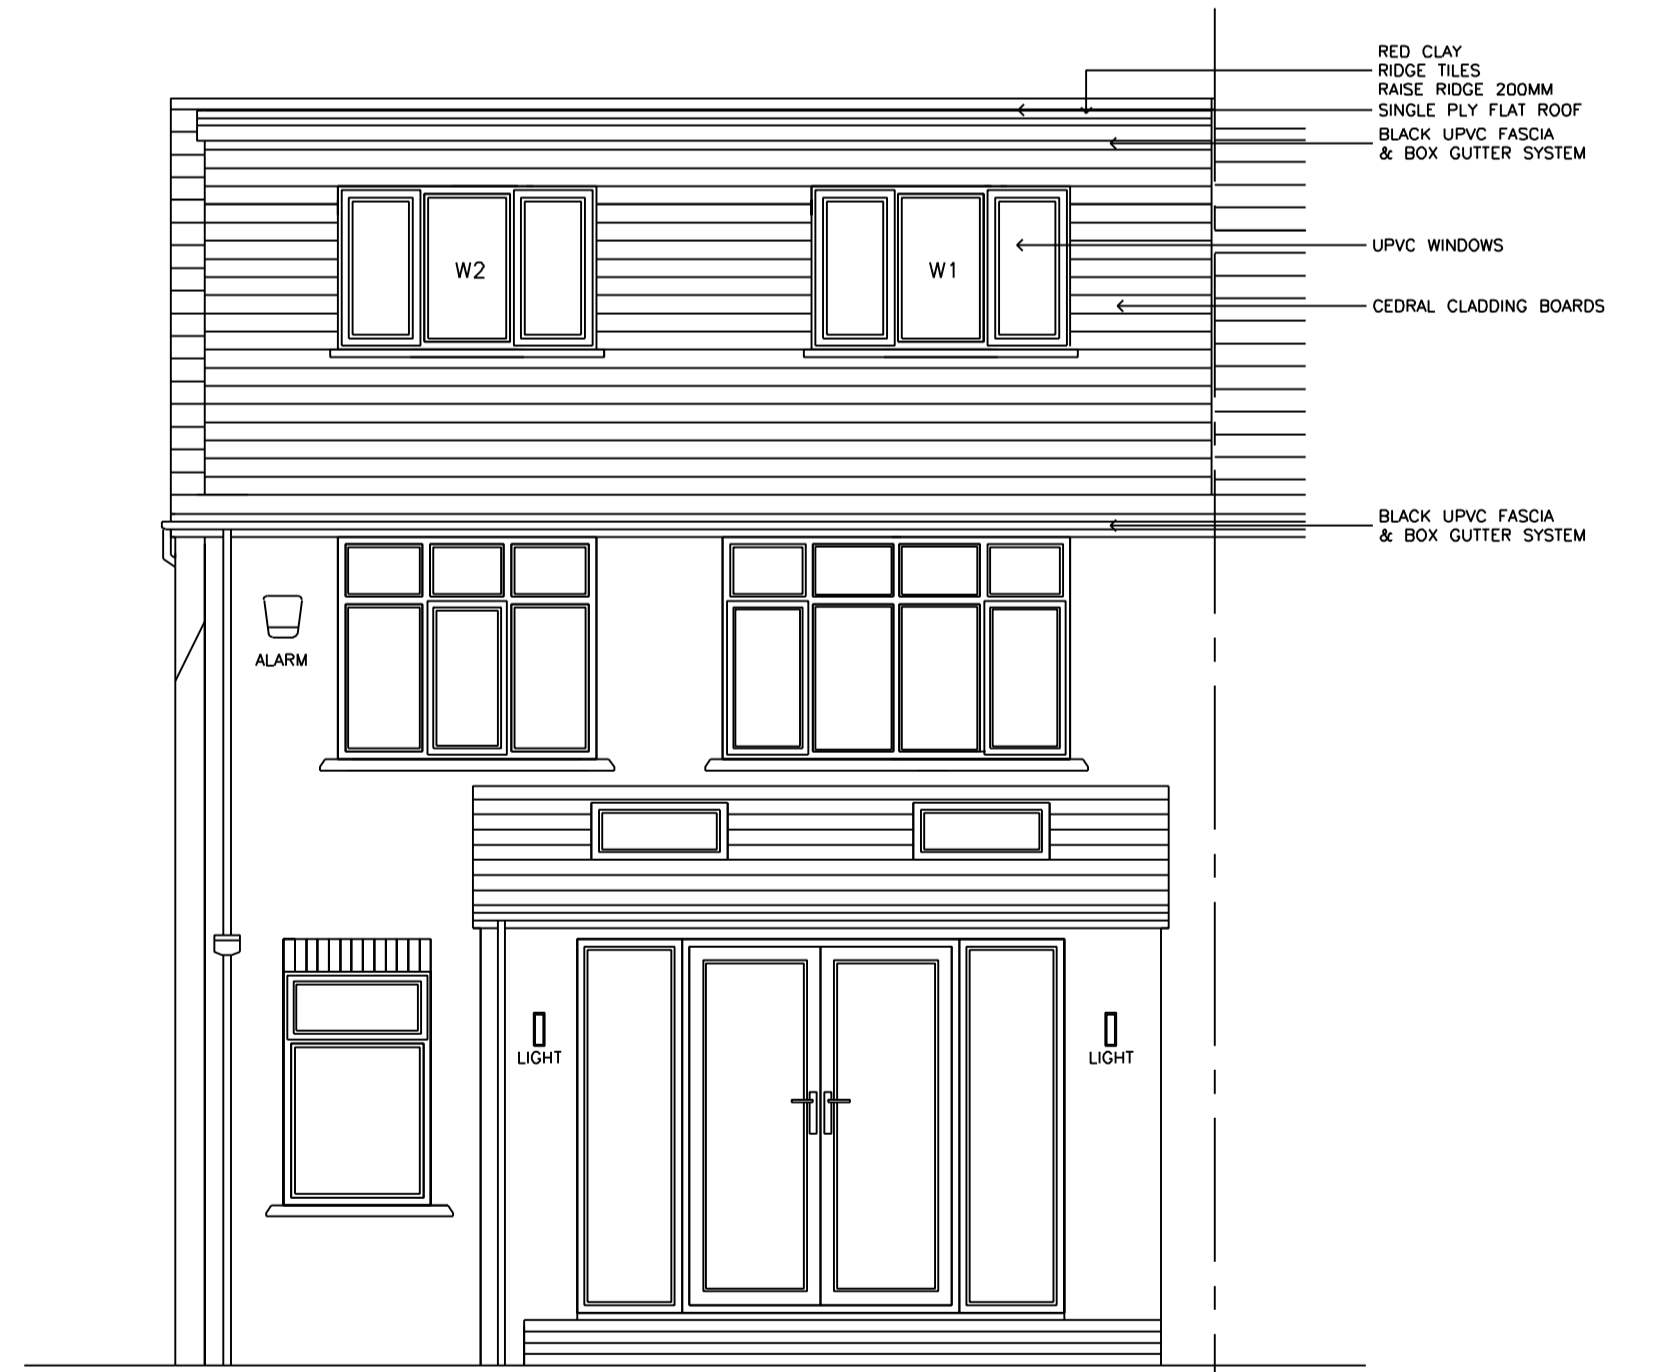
RED CLAY
RIDGE TILES
RAISE RIDGE 200MM
SINGLE PLY FLAT ROOF
BLACK UPVC FASCIA
& BOX GUTTER SYSTEM

W2

W1

UPVC WINDOWS

CEDRAL CLADDING BOARDS

BLACK UPVC FASCIA
& BOX GUTTER SYSTEM

ALARM

LIGHT

LIGHT